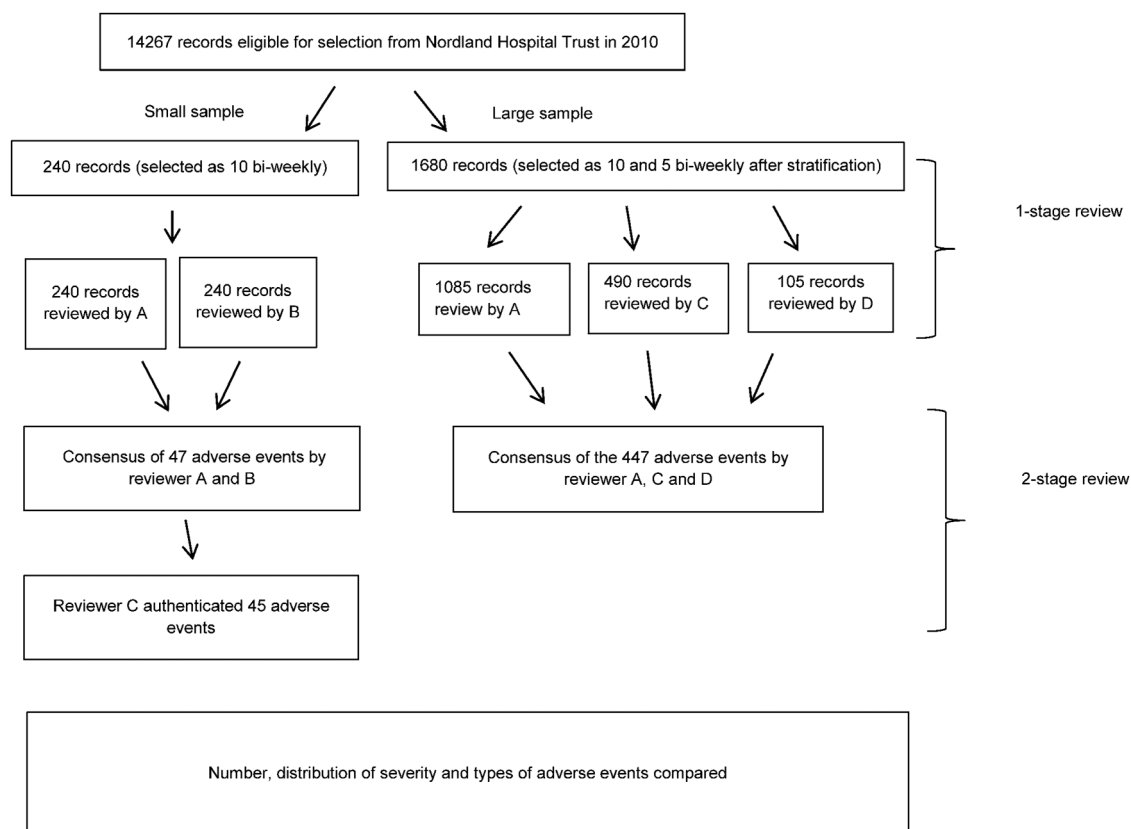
14267 records eligible for selection from Nordland Hospital Trust in 2010

Small sample

Large sample

240 records (selected as 10 bi-weekly)

1680 records (selected as 10 and 5 bi-weekly after stratification)

1-stage review

240 records reviewed by A

240 records reviewed by B

1085 records review by A

490 records reviewed by C

105 records reviewed by D

Consensus of 47 adverse events by reviewer A and B

Consensus of the 447 adverse events by reviewer A, C and D

2-stage review

Reviewer C authenticated 45 adverse events

Number, distribution of severity and types of adverse events compared